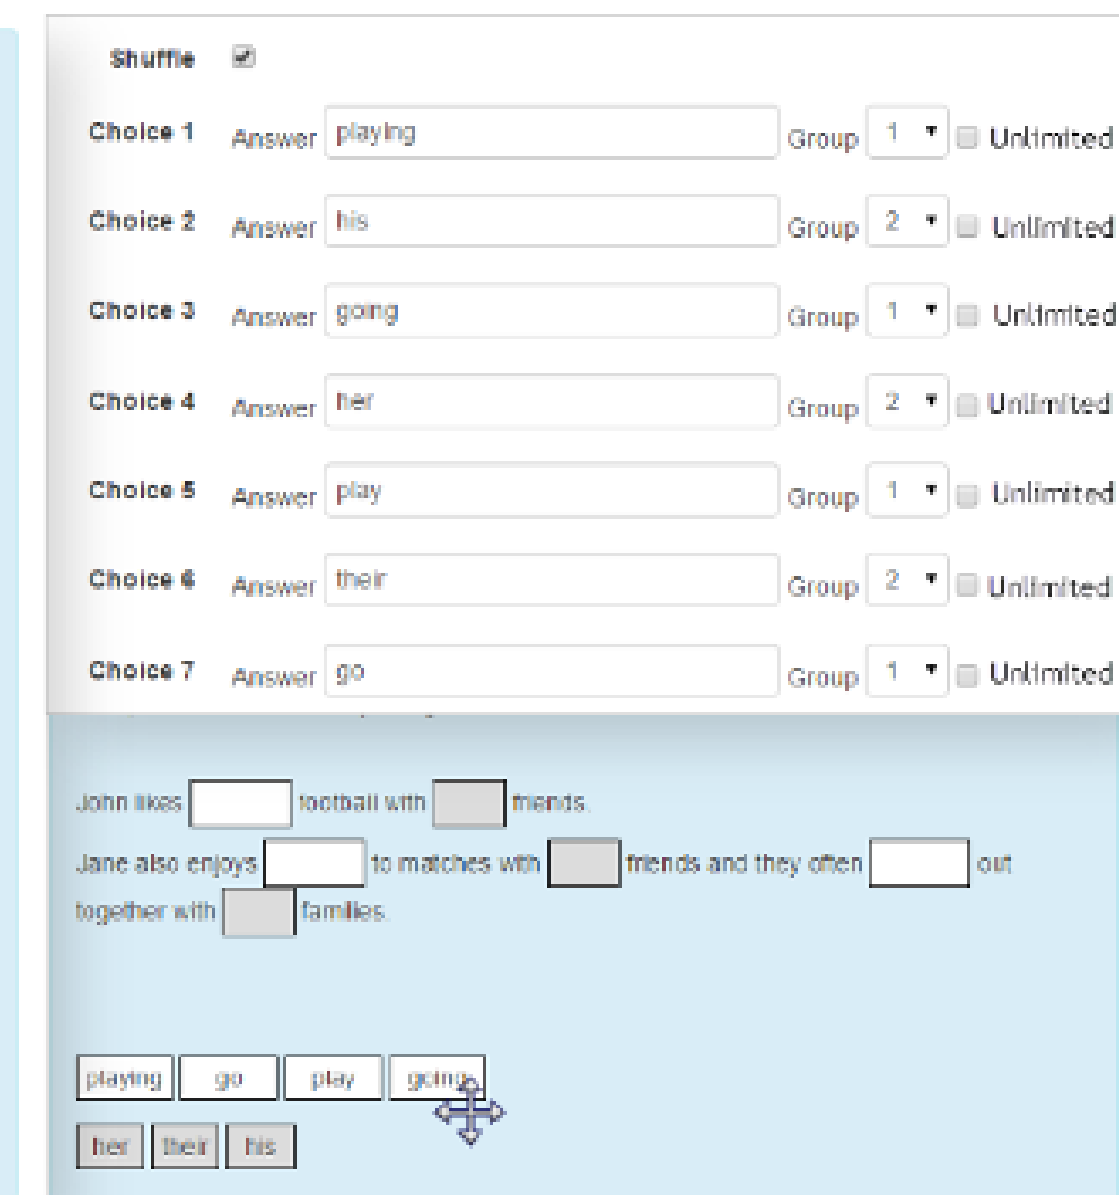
Shuffle

| | | | | | |
|---|---|---|---|---|---|
| Choice 1 | Answer | playing | Group | 1 | Unlimited |
| Choice 2 | Answer | his | Group | 2 | Unlimited |
| Choice 3 | Answer | going | Group | 1 | Unlimited |
| Choice 4 | Answer | her | Group | 2 | Unlimited |
| Choice 5 | Answer | play | Group | 1 | Unlimited |
| Choice 6 | Answer | their | Group | 2 | Unlimited |
| Choice 7 | Answer | go | Group | 1 | Unlimited |

John likes [ ] football with [ ] friends.
Jane also enjoys [ ] to matches with [ ] friends and they often [ ] out together with [ ] families.

playing go play going
her their his